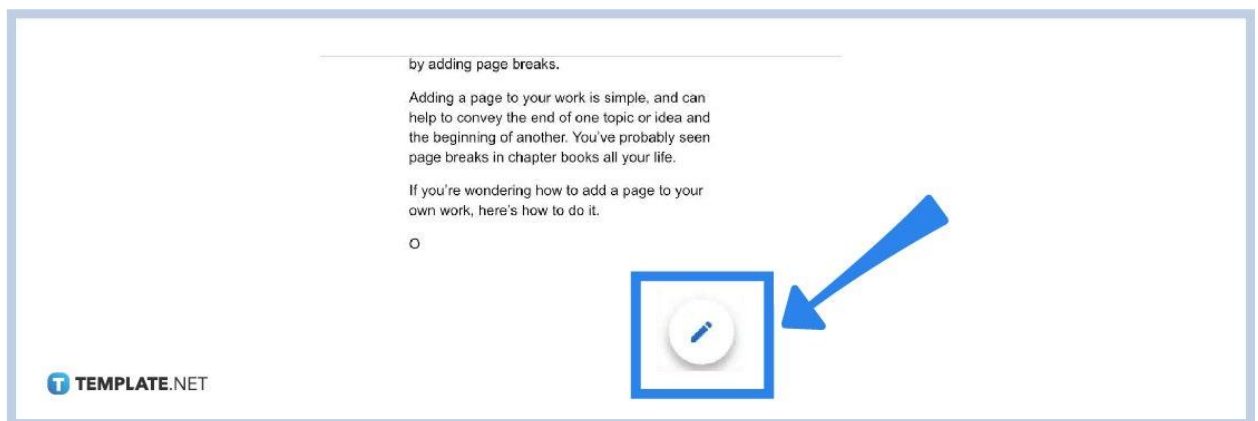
by adding page breaks.

Adding a page to your work is simple, and can help to convey the end of one topic or idea and the beginning of another. You've probably seen page breaks in chapter books all your life.

If you're wondering how to add a page to your own work, here's how to do it.

O

TEMPLATE.NET